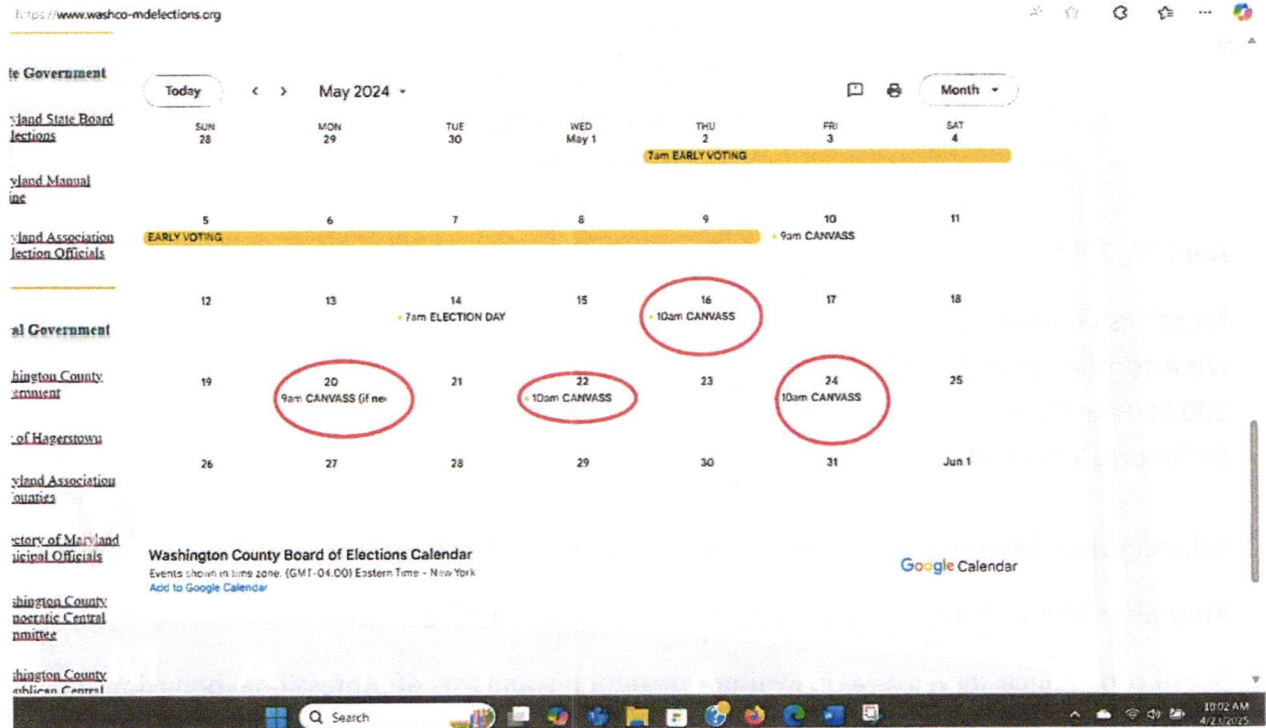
https://www.washco-mdelections.org

te Government

yland State Board lections

yland Manual ine

yland Association lection Officials

al Government

hington County ernment

of Hagerstown

yland Association ounties

ectory of Maryland nicipal Officials

shington County nocratic Central nmittee

hington County ublican Central

Today < > May 2024 ▾ Month ▾

| SUN | MON | TUE | WED | THU | FRI | SAT |
|---|---|---|---|---|---|---|
| 28 | 29 | 30 | May 1 | 2 7am EARLY VOTING | 3 | 4 |
| 5 EARLY VOTING | 6 | 7 | 8 | 9 | 10 9am CANVASS | 11 |
| 12 | 13 | 14 7am ELECTION DAY | 15 | 16 10am CANVASS | 17 | 18 |
| 19 | 20 9am CANVASS (if ne | 21 | 22 10am CANVASS | 23 | 24 10am CANVASS | 25 |
| 26 | 27 | 28 | 29 | 30 | 31 | Jun 1 |

Washington County Board of Elections Calendar
Events shown in time zone: (GMT-04:00) Eastern Time - New York
Add to Google Calendar

Google Calendar

Search

10:02 AM
4/21/2025